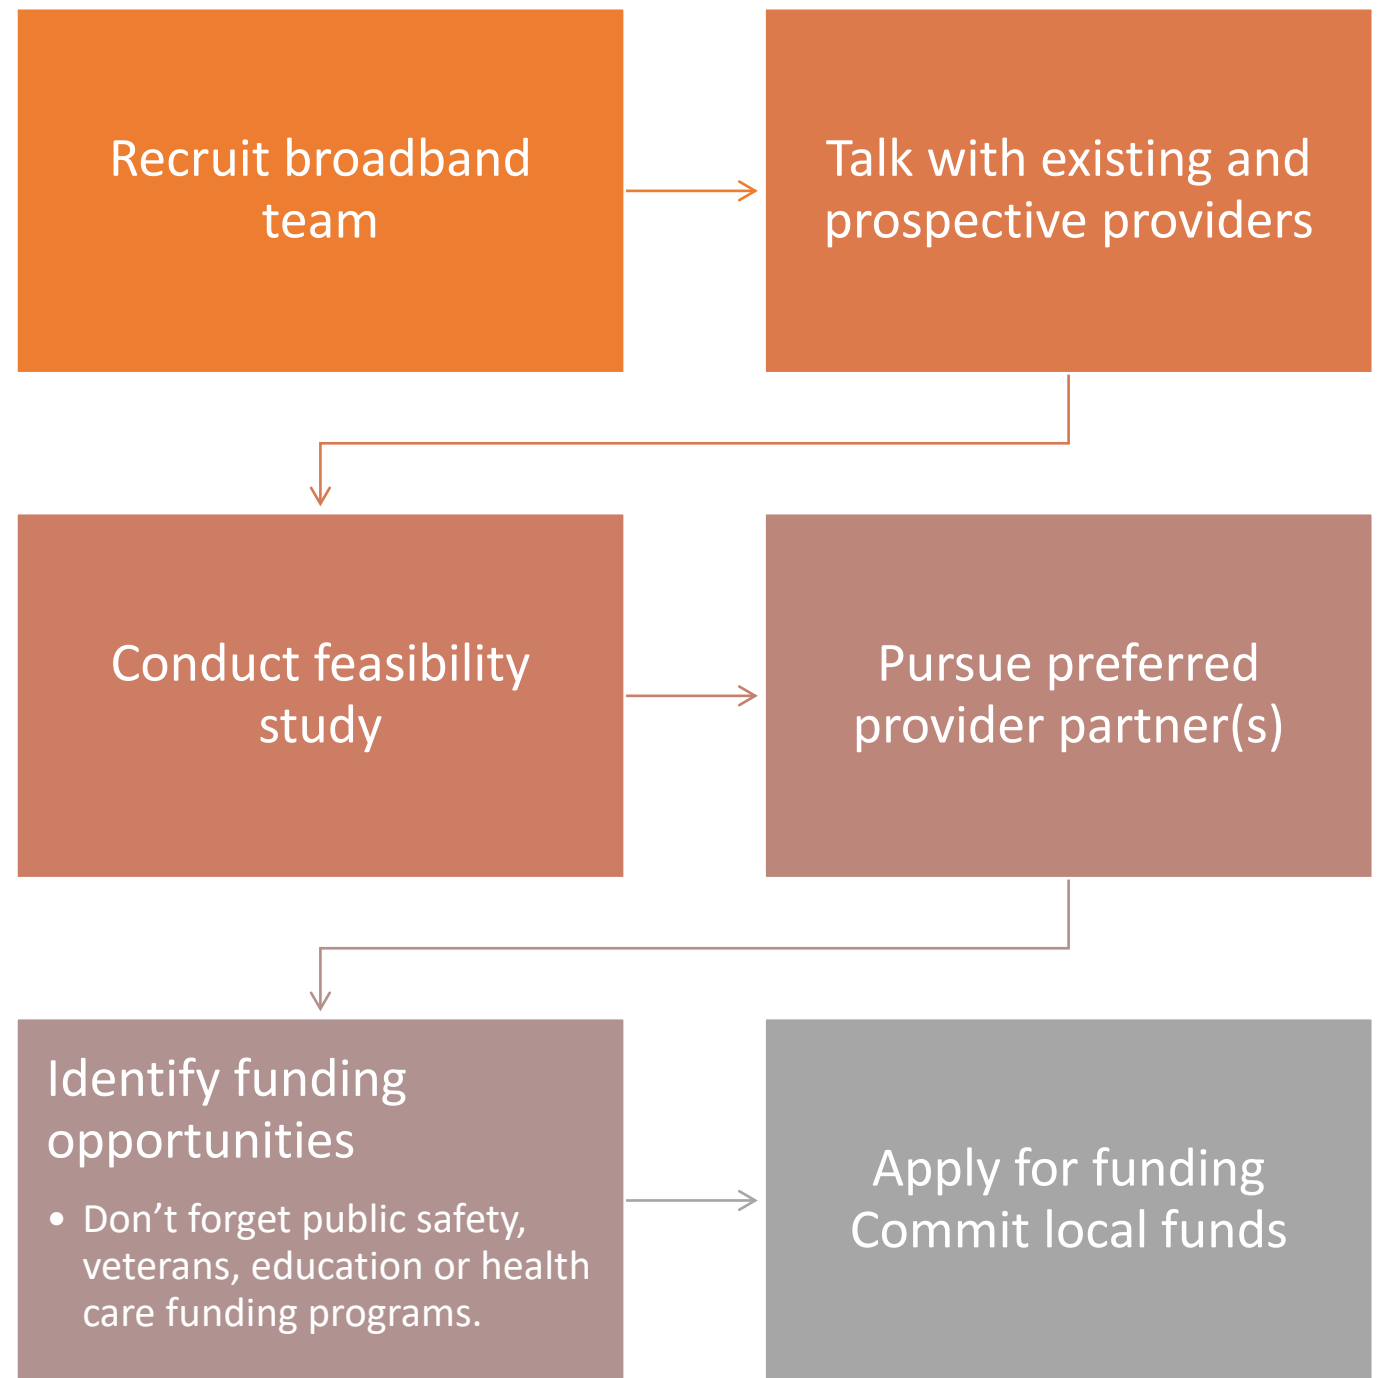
Recruit broadband team

Talk with existing and prospective providers

Conduct feasibility study

Pursue preferred provider partner(s)

Identify funding opportunities

- Don’t forget public safety, veterans, education or health care funding programs.

Apply for funding
Commit local funds